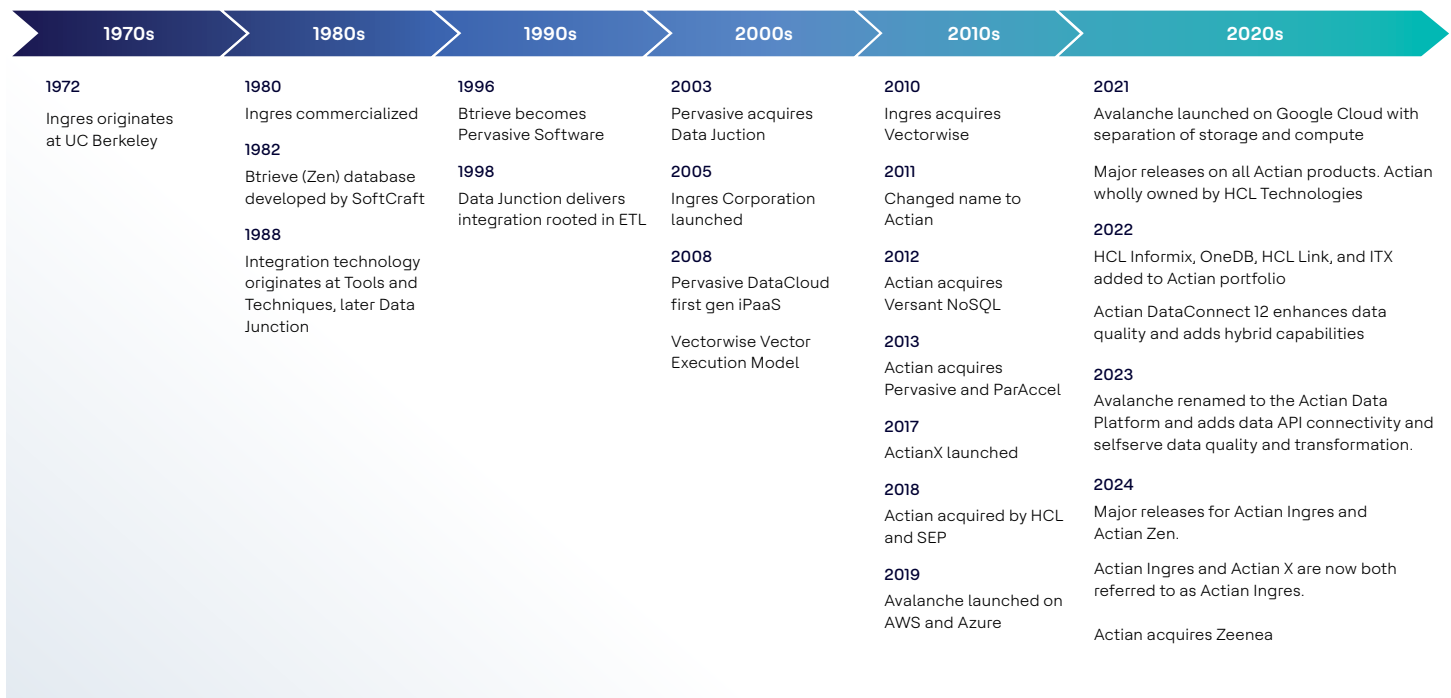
1970s

1972

Ingres originates at UC Berkeley

1980s

1980

Ingres commercialized

1982

Btrieve (Zen) database developed by SoftCraft

1988

Integration technology originates at Tools and Techniques, later Data Junction

1990s

1996

Btrieve becomes Pervasive Software

1998

Data Junction delivers integration rooted in ETL

2000s

2003

Pervasive acquires Data Juction

2005

Ingres Corporation launched

2008

Pervasive DataCloud first gen iPaaS

Vectorwise Vector Execution Model

2010s

2010

Ingres acquires Vectorwise

2011

Changed name to Actian

2012

Actian acquires Versant NoSQL

2013

Actian acquires Pervasive and ParAccel

2017

ActianX launched

2018

Actian acquired by HCL and SEP

2019

Avalanche launched on AWS and Azure

2020s

2021

Avalanche launched on Google Cloud with separation of storage and compute

Major releases on all Actian products. Actian wholly owned by HCL Technologies

2022

HCL Informix, OneDB, HCL Link, and ITX added to Actian portfolio

Actian DataConnect 12 enhances data quality and adds hybrid capabilities

2023

Avalanche renamed to the Actian Data Platform and adds data API connectivity and selfserve data quality and transformation.

2024

Major releases for Actian Ingres and Actian Zen.

Actian Ingres and Actian X are now both referred to as Actian Ingres.

Actian acquires Zeenea